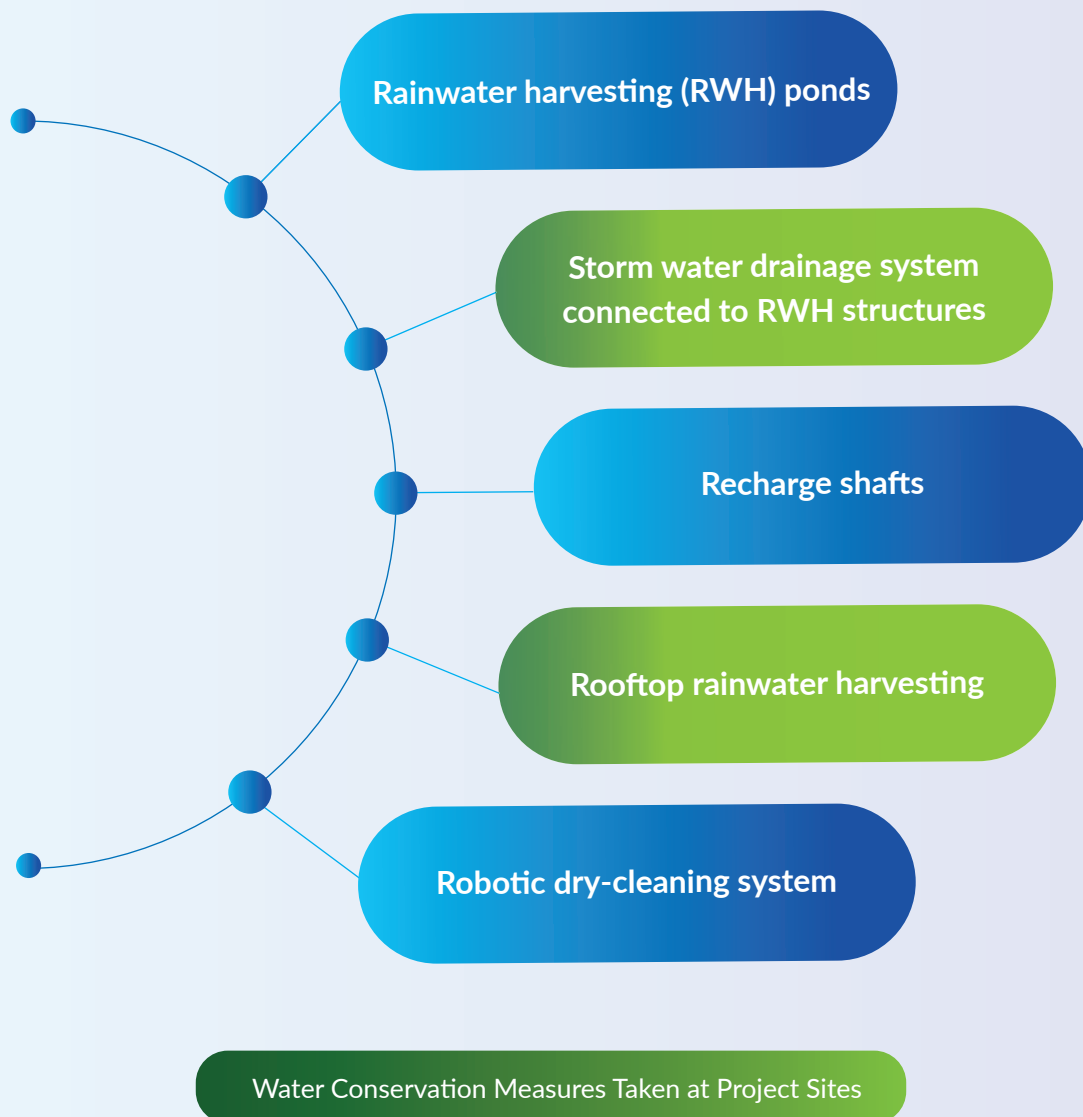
Rainwater harvesting (RWH) ponds

Storm water drainage system connected to RWH structures

Recharge shafts

Rooftop rainwater harvesting

Robotic dry-cleaning system

Water Conservation Measures Taken at Project Sites